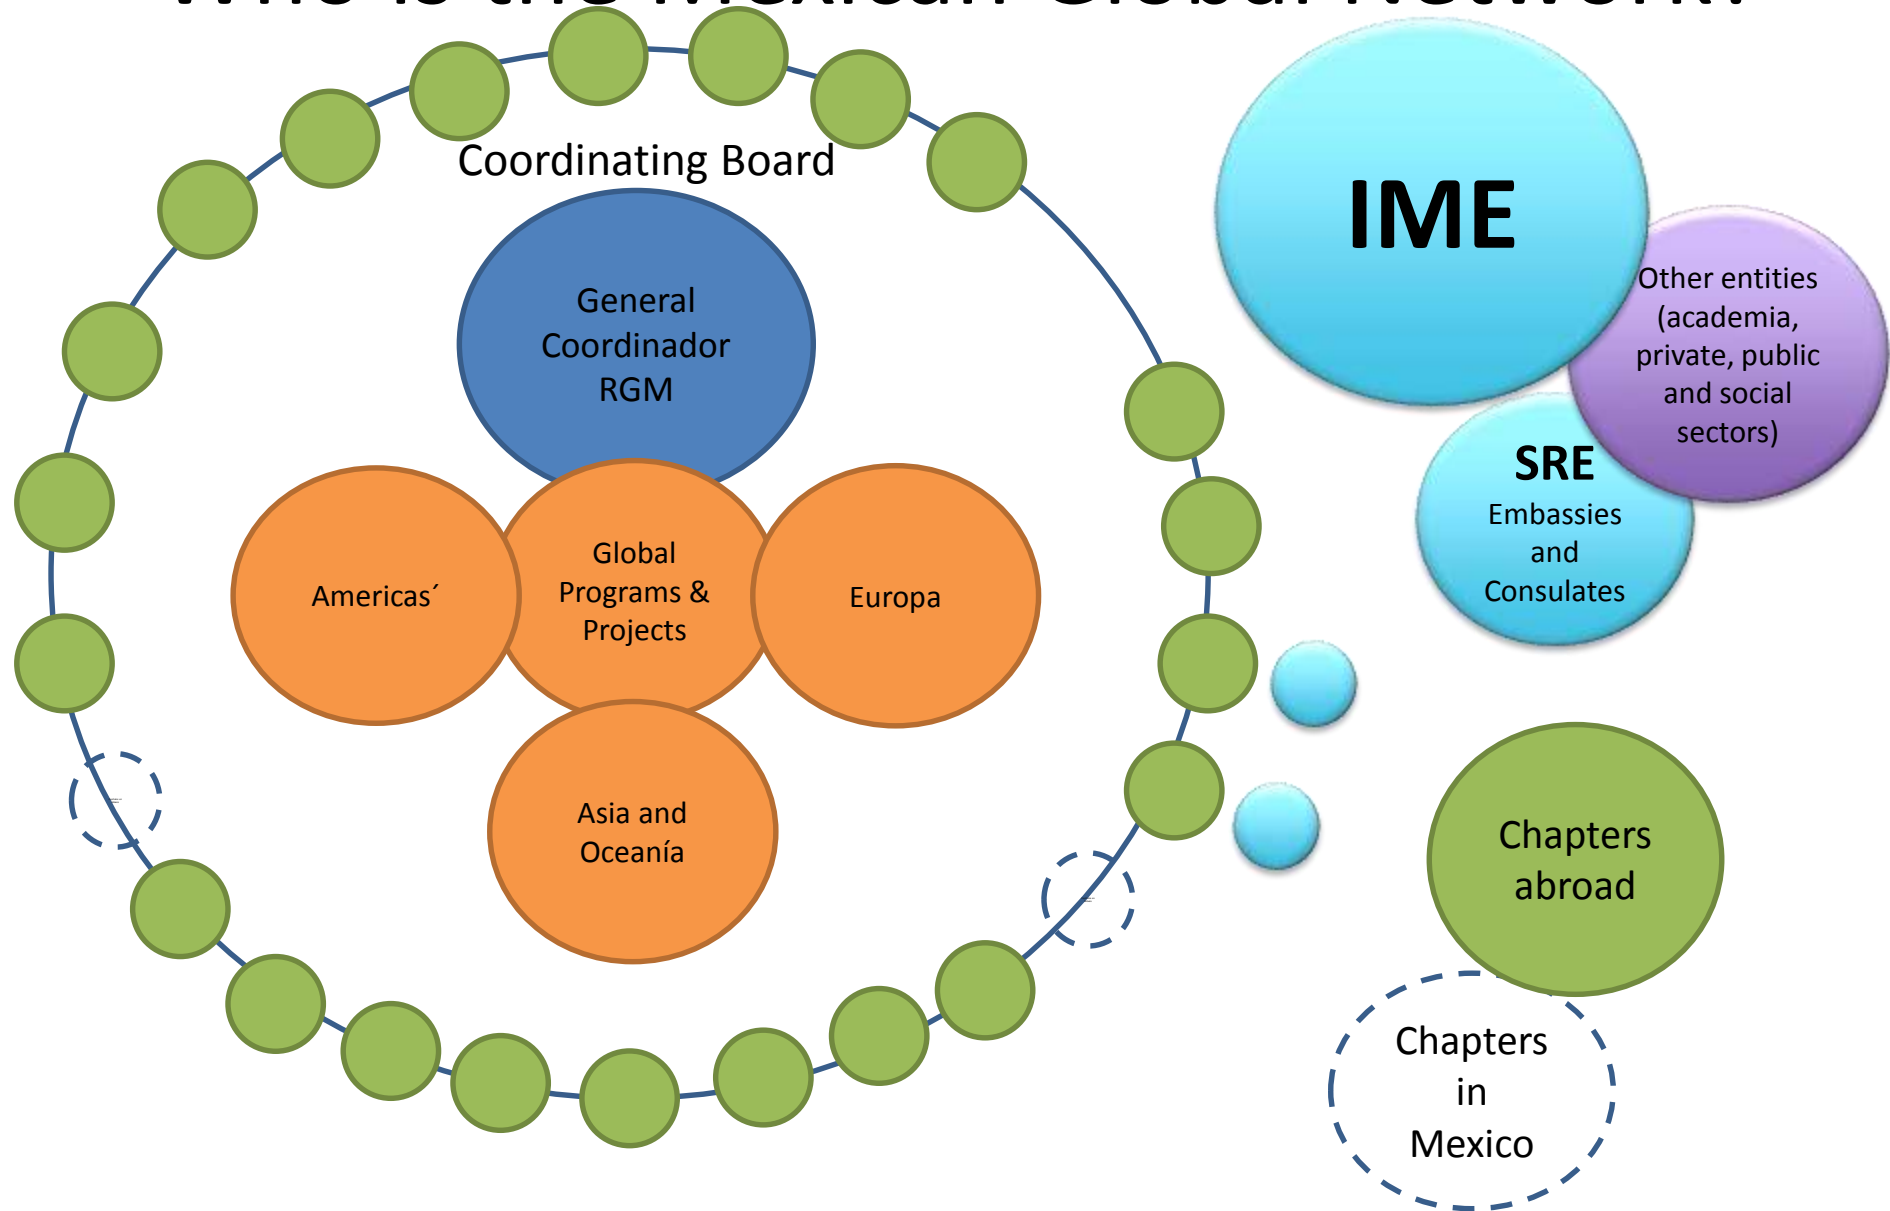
Coordinating Board

General Coordinador RGM

Americas´

Global Programs & Projects

Europa

Asia and Oceanía

IME

Other entities (academia, private, public and social sectors)

SRE
Embassies and Consulates

Chapters abroad

Chapters in Mexico